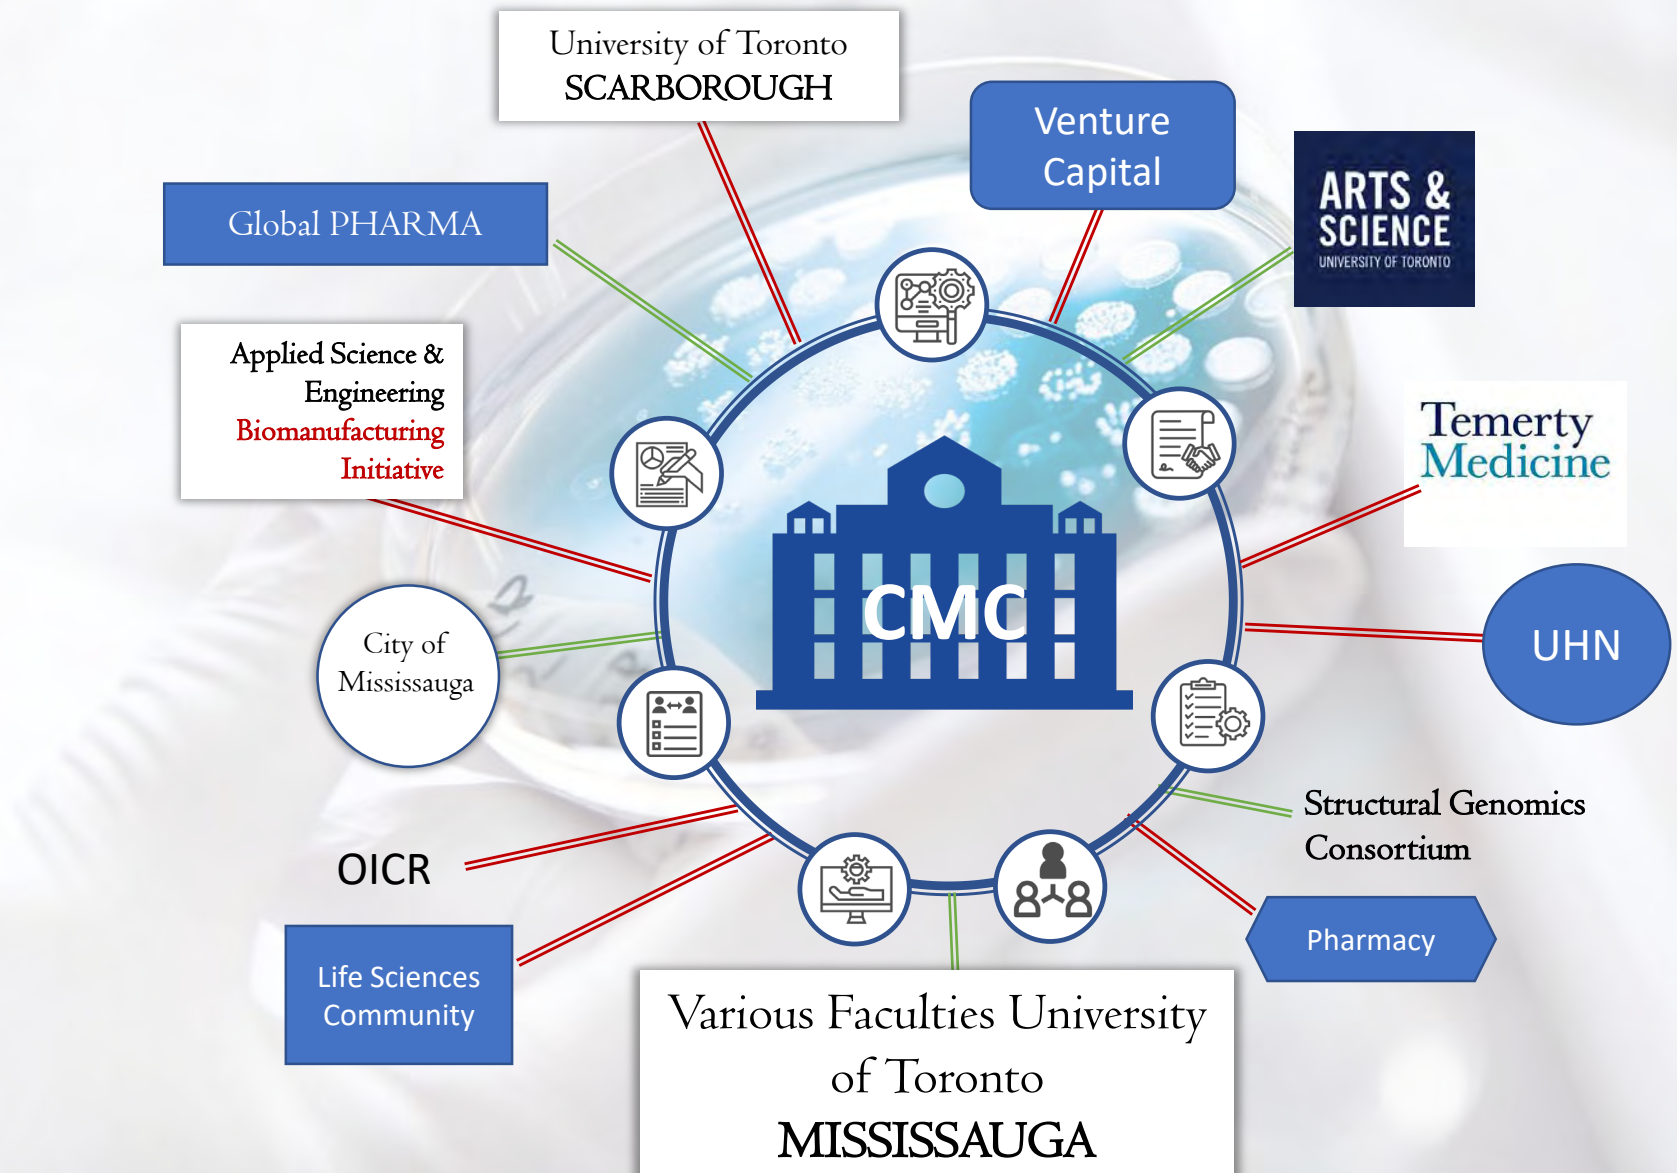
University of Toronto
SCARBOROUGH

Venture Capital

Global PHARMA

ARTS & SCIENCE
UNIVERSITY OF TORONTO

Applied Science & Engineering
Biomanufacturing Initiative

Temerty Medicine

CMC

UHN

City of Mississauga

Structural Genomics Consortium

OICR

Pharmacy

Life Sciences Community

Various Faculties University of Toronto
MISSISSAUGA